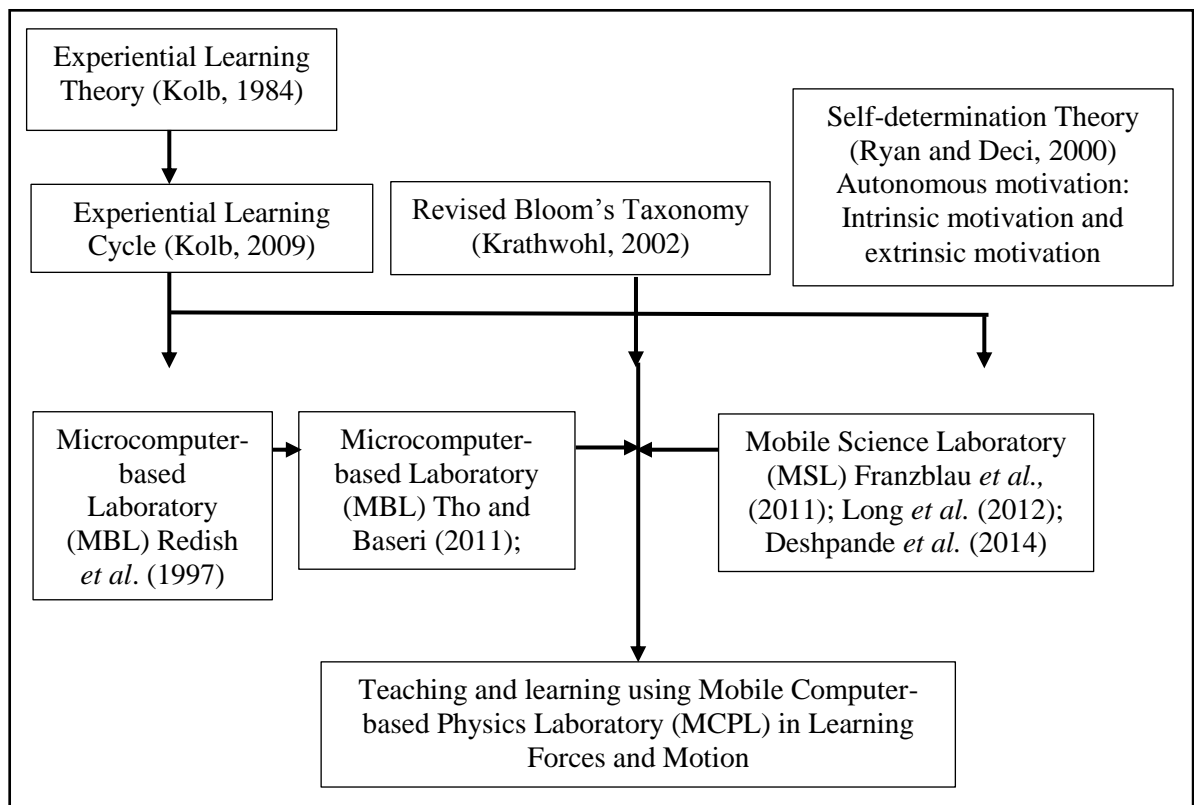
Experiential Learning Theory (Kolb, 1984)

Self-determination Theory (Ryan and Deci, 2000) Autonomous motivation: Intrinsic motivation and extrinsic motivation

Experiential Learning Cycle (Kolb, 2009)

Revised Bloom's Taxonomy (Krathwohl, 2002)

Microcomputer-based Laboratory (MBL) Redish et al. (1997)

Microcomputer-based Laboratory (MBL) Tho and Baseri (2011);

Mobile Science Laboratory (MSL) Franzblau et al., (2011); Long et al. (2012); Deshpande et al. (2014)

Teaching and learning using Mobile Computer-based Physics Laboratory (MCPL) in Learning Forces and Motion